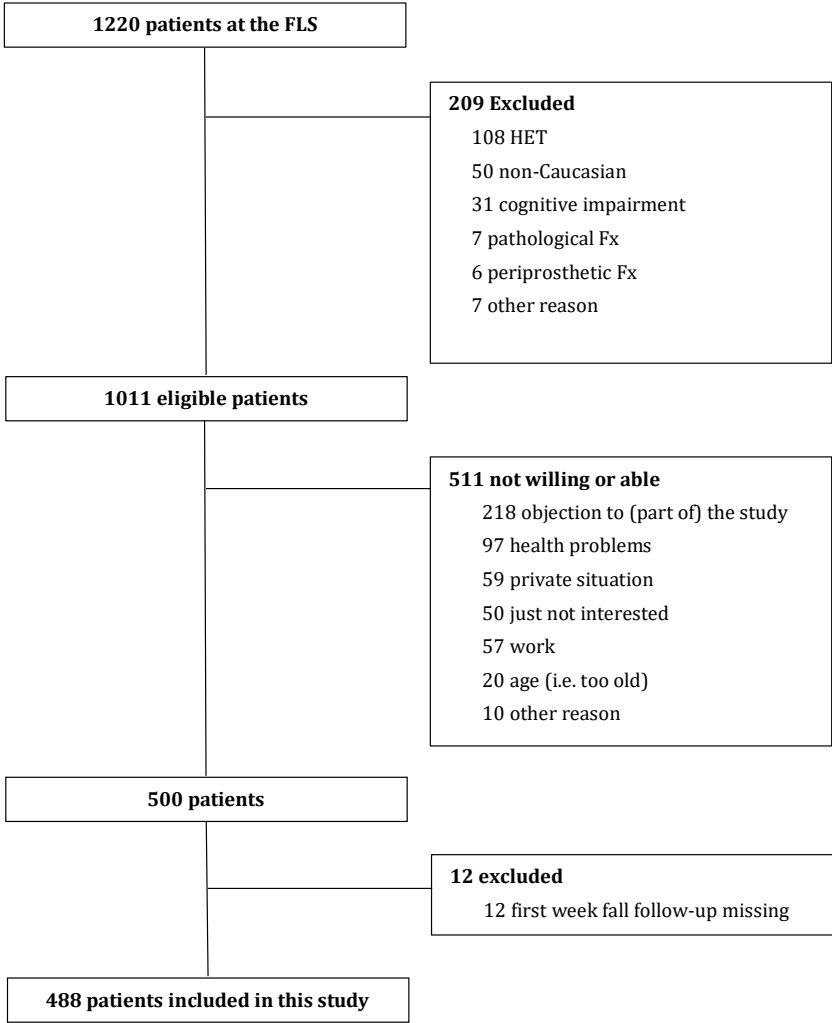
1220 patients at the FLS

209 Excluded
108 HET
50 non-Caucasian
31 cognitive impairment
7 pathological Fx
6 periprosthetic Fx
7 other reason

1011 eligible patients

511 not willing or able
218 objection to (part of) the study
97 health problems
59 private situation
50 just not interested
57 work
20 age (i.e. too old)
10 other reason

500 patients

12 excluded
12 first week fall follow-up missing

488 patients included in this study